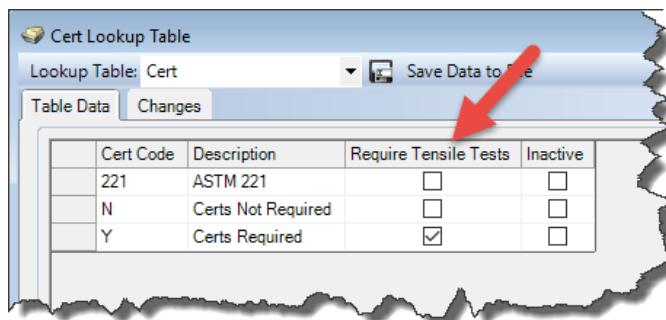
Cert Lookup Table

Lookup Table: Cert

Save Data to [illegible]

Table Data | Changes

| | Cert Code | Description | Require Tensile Tests | Inactive |
|---|---|---|---|---|
| | 221 | ASTM 221 | ☐ | ☐ |
| | N | Certs Not Required | ☐ | ☐ |
| | Y | Certs Required | ☑ | ☐ |